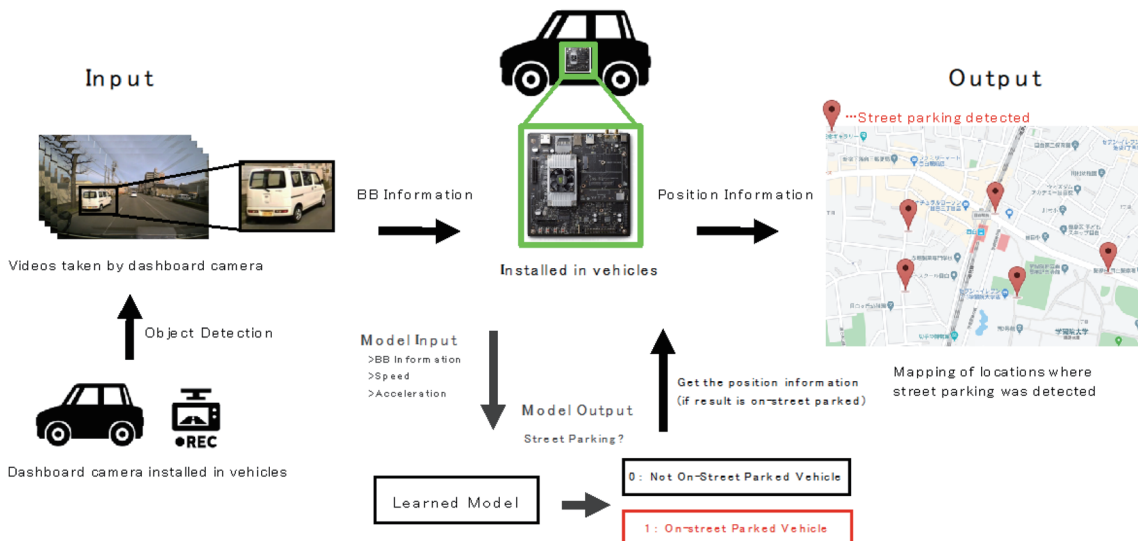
Input

Output

···Street parking detected

BB Information

Position Information

Videos taken by dashboard camera

Installed in vehicles

Object Detection

Model Input
>BB Information
>Speed
>Acceleration

Model Output
Street Parking?

Get the position information
(if result is on-street parked)

Mapping of locations where street parking was detected

●REC

Dashboard camera installed in vehicles

Learned Model

0: Not On-Street Parked Vehicle

1: On-street Parked Vehicle